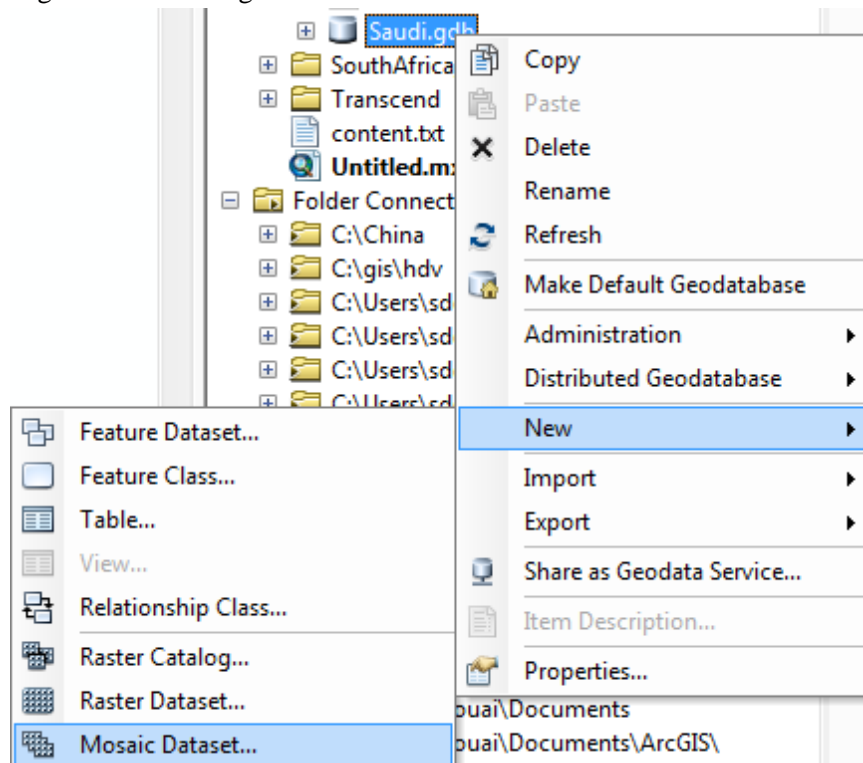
Saudi.gdb
SouthAfrica
Transcend
content.txt
Untitled.mx
Folder Connect
C:\China
C:\gis\hdv
C:\Users\sd
C:\Users\sd
C:\Users\sd
C:\Users\sd

Copy
Paste
Delete
Rename
Refresh
Make Default Geodatabase
Administration
Distributed Geodatabase
New
Import
Export
Share as Geodata Service...
Item Description...
Properties...

Feature Dataset...
Feature Class...
Table...
View...
Relationship Class...
Raster Catalog...
Raster Dataset...
Mosaic Dataset...

puai\Documents
puai\Documents\ArcGIS\